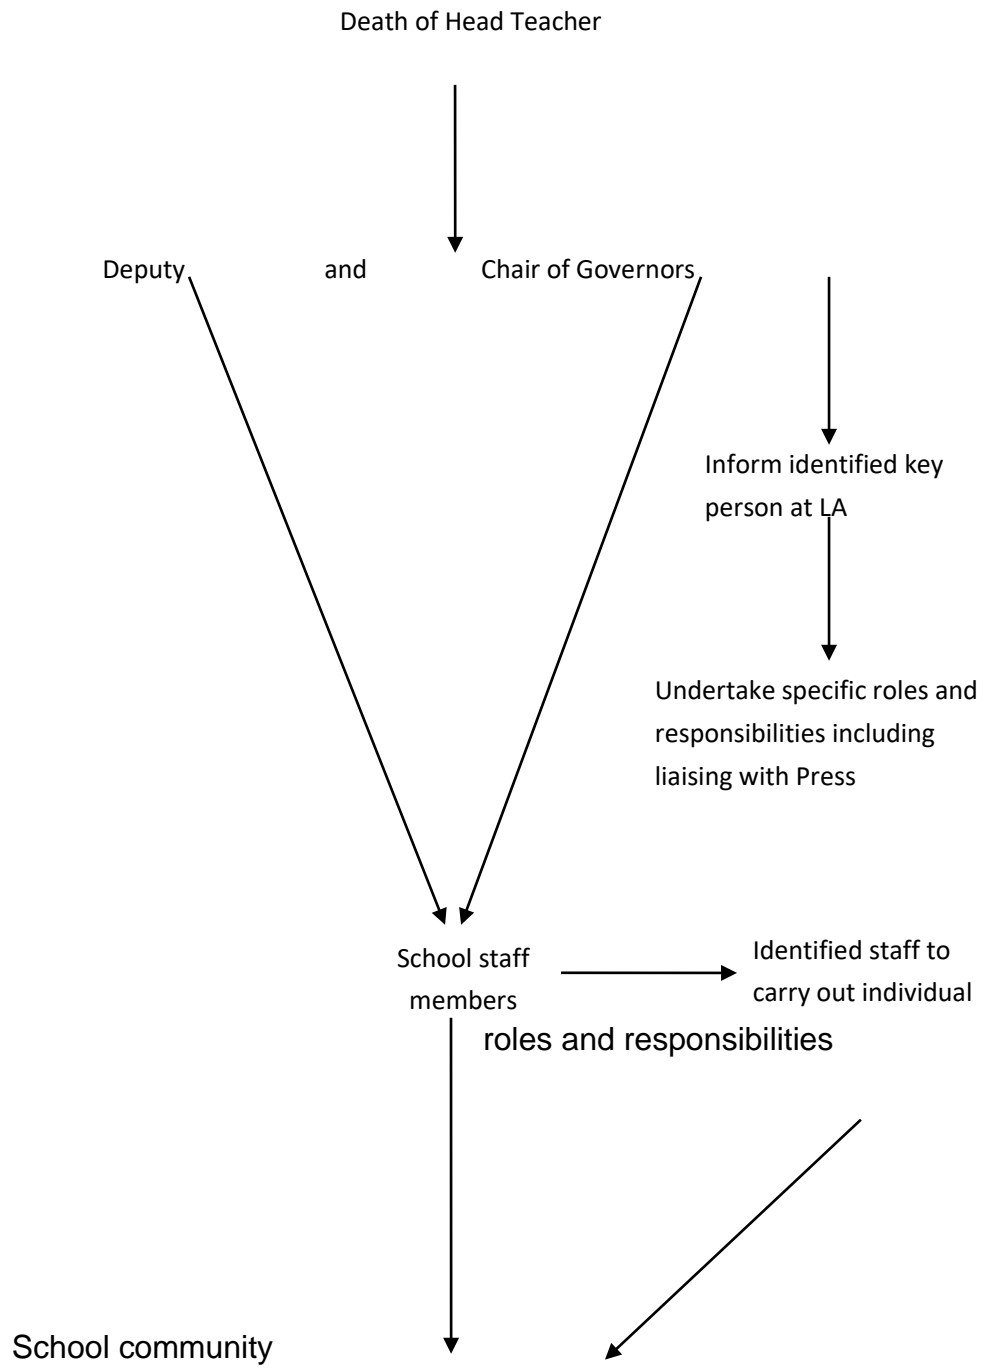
Death of Head Teacher

Deputy and Chair of Governors

Inform identified key person at LA

Undertake specific roles and responsibilities including liaising with Press

School staff members

Identified staff to carry out individual roles and responsibilities

School community